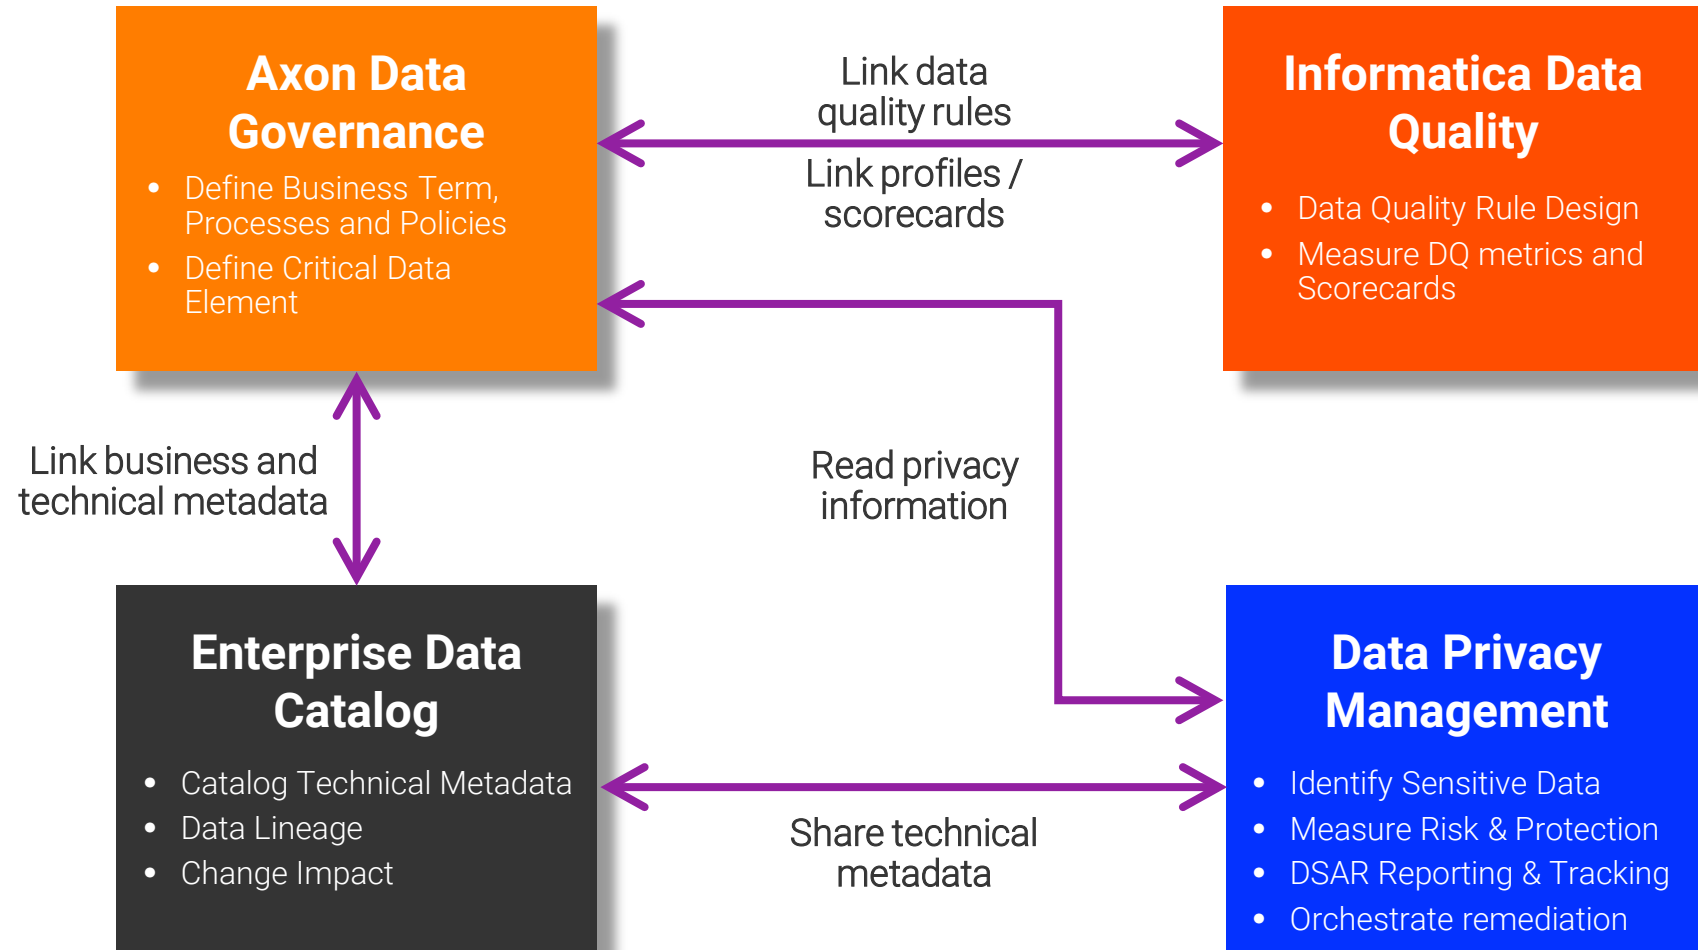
Axon Data Governance

- Define Business Term, Processes and Policies
- Define Critical Data Element

Link data quality rules

Link profiles / scorecards

Informatica Data Quality

- Data Quality Rule Design
- Measure DQ metrics and Scorecards

Link business and technical metadata

Read privacy information

Enterprise Data Catalog

- Catalog Technical Metadata
- Data Lineage
- Change Impact

Share technical metadata

Data Privacy Management

- Identify Sensitive Data
- Measure Risk & Protection
- DSAR Reporting & Tracking
- Orchestrate remediation